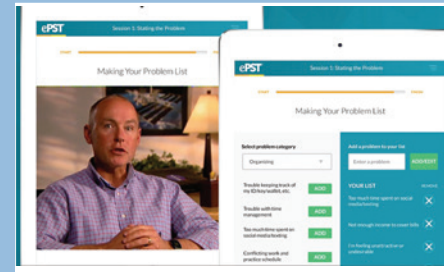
ePST
Session 1: Stating the Problem
Making Your Problem List

ePST
Session 1: Stating the Problem
Making Your Problem List

Select problem category
Organizing
Trouble keeping track of my ID/keys/wallet, etc.
ADD
Trouble with time management
ADD
Too much time spent on social media/texting
ADD
Conflicting work and practice schedule
ADD

Add a problem to your list
Enter a problem
ADD/EDIT
YOUR LIST
Too much time spent on social media/texting
Too much income to cover bills
I'm feeling unattractive or undesirable